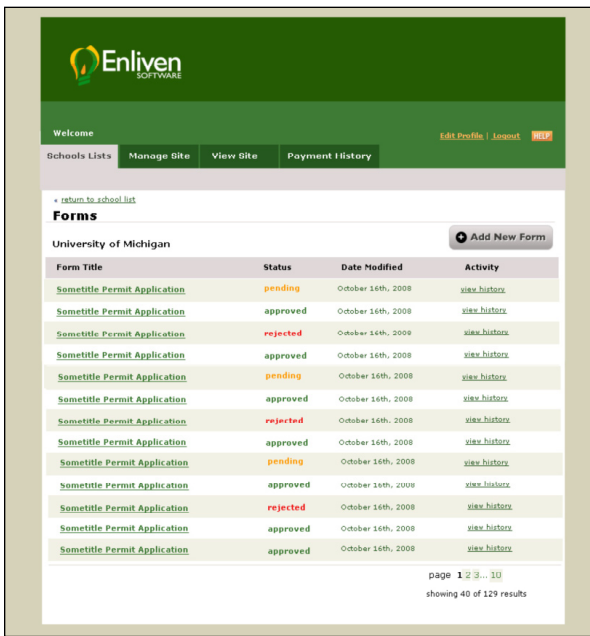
Enliven SOFTWARE

Welcome

Edit Profile | Logout HELP

Schools Lists | Manage Site | View Site | Payment History

« return to school list

Forms

University of Michigan

Add New Form

| Form Title | Status | Date Modified | Activity |
|---|---|---|---|
| Sometitle Permit Application | pending | October 16th, 2008 | view history |
| Sometitle Permit Application | approved | October 16th, 2008 | view history |
| Sometitle Permit Application | rejected | October 16th, 2008 | view history |
| Sometitle Permit Application | approved | October 16th, 2008 | view history |
| Sometitle Permit Application | pending | October 16th, 2008 | view history |
| Sometitle Permit Application | approved | October 16th, 2008 | view history |
| Sometitle Permit Application | rejected | October 16th, 2008 | view history |
| Sometitle Permit Application | approved | October 16th, 2008 | view history |
| Sometitle Permit Application | pending | October 16th, 2008 | view history |
| Sometitle Permit Application | approved | October 16th, 2008 | view history |
| Sometitle Permit Application | rejected | October 16th, 2008 | view history |
| Sometitle Permit Application | approved | October 16th, 2008 | view history |
| Sometitle Permit Application | approved | October 16th, 2008 | view history |

page 1 2 3... 10

showing 40 of 129 results